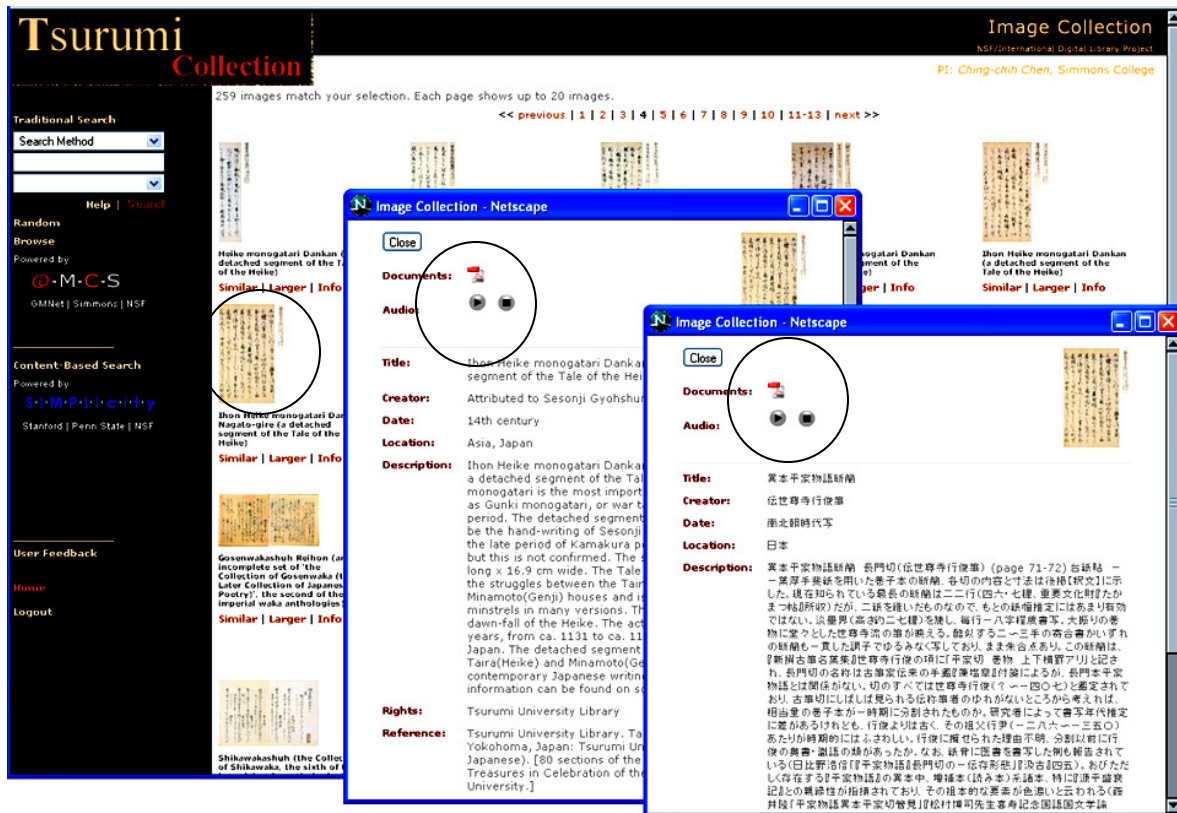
Tsurumi Collection

Image Collection
NSF/International Digital Library Project
PI: Ching-chih Chen, Simmons College

Traditional Search
Search Method
Help | Search
Random
Browse
Powered by
@-M-C-S
GMNet | Simmons | NSF

Content-Based Search
Powered by
SIMPLIcity
Stanford | Penn State | NSF

User Feedback
Home
Logout

259 images match your selection. Each page shows up to 20 images.
<< previous | 1 | 2 | 3 | 4 | 5 | 6 | 7 | 8 | 9 | 10 | 11-13 | next >>

Heike monogatari Dankan (a detached segment of the Tale of the Heike)
Similar | Larger | Info

Ihon Heike monogatari Dankan Nagato-gire (a detached segment of the Tale of the Heike)
Similar | Larger | Info

Gosenwakashuh Reihon (an incomplete set of 'the Collection of Gosenwaka (Later Collection of Japanese Poetry)', the second of the imperial waka anthologies)
Similar | Larger | Info

Shikawakashuh (the Collection of Shikawaka, the sixth of

monogatari Dankan segment of the of the Heike)
Larger | Info

Ihon Heike monogatari Dankan (a detached segment of the Tale of the Heike)
Similar | Larger | Info

Image Collection - Netscape
Close
Documents:
Audio:
Title: Ihon Heike monogatari Dankan segment of the Tale of the Hei
Creator: Attributed to Sesonji Gyohshun
Date: 14th century
Location: Asia, Japan
Description: Ihon Heike monogatari Dankan a detached segment of the Tal monogatari is the most import as Gunki monogatari, or war ta period. The detached segment be the hand-writing of Sesonji the late period of Kamakura p but this is not confirmed. The s long x 16.9 cm wide. The Tale the struggles between the Tair Minamoto(Genji) houses and is minstrels in many versions. Th dawn-fall of the Heike. The act years, from ca. 1131 to ca. 11 Japan. The detached segment Taira(Heike) and Minamoto(Ge contemporary Japanese writin information can be found on s
Rights: Tsurumi University Library
Reference: Tsurumi University Library. Ta Yokohama, Japan: Tsurumi Uni Japanese). [80 sections of the Treasures in Celebration of the University.]

Image Collection - Netscape
Close
Documents:
Audio:
Title: 異本平家物語断簡
Creator: 伝世尊寺行俊筆
Date: 南北朝時代写
Location: 日本
Description: 異本平家物語断簡 長門切(伝世尊寺行俊筆) (page 71-72) 台紙貼 一葉厚手楮紙を用いた巻子本の断簡。各切の内容と寸法は後掲【翻文】に示した。現在知られている最長の断簡は二十行(四六・七糎、重要文化財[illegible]まつ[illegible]所蔵)だが、二紙を継いだものなので、もとの紙幅推定にはあまり有効ではない。淡墨界(高さ約二七糎)を施し、毎行一八字程度書写。大振りの寄物に堂々とした世尊寺流の筆が見える。館収する二～三手の寄合書かいずれの断簡も一貫した調子でゆるみなく写しており、まま朱合点あり。この断簡は、『新撰古筆名葉集』世尊寺行俊の項に「平家切 巻物 上下罫ア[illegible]リ」と記され、長門切の名称は古筆家伝来の手鑑『藻塩草』付箋によるが、長門本平家物語とは関係がない。切のすべては世尊寺行俊(？ 一一四〇七)と鑑定されており、古筆切にしばしば見られる伝称筆者のゆれがないところから考えれば、相当量の巻子本が一時期に分割されたものか。研究者によって書写年代推定に差があるけれども、行俊よりは古く、その祖父行尹(一二八六 一一三五〇)あたりが時期的にはふさわしい。行俊に擬せられた理由不明。分割以前に行俊の奥書・識語の類があったか。なお、紙背に医書を書写した例も報告されている(日比野浩信『平家物語』長門切の一伝存形態』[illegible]四五)。おびただしく存在する『平家物語』の異本中、増補本(読み本)系諸本、特に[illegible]との親縁性が指摘されており、その祖本的な要素が色濃いと云われる(酒井陸「平家物語異本平家切管見」『松村博司先生喜寿記念国語国文学論